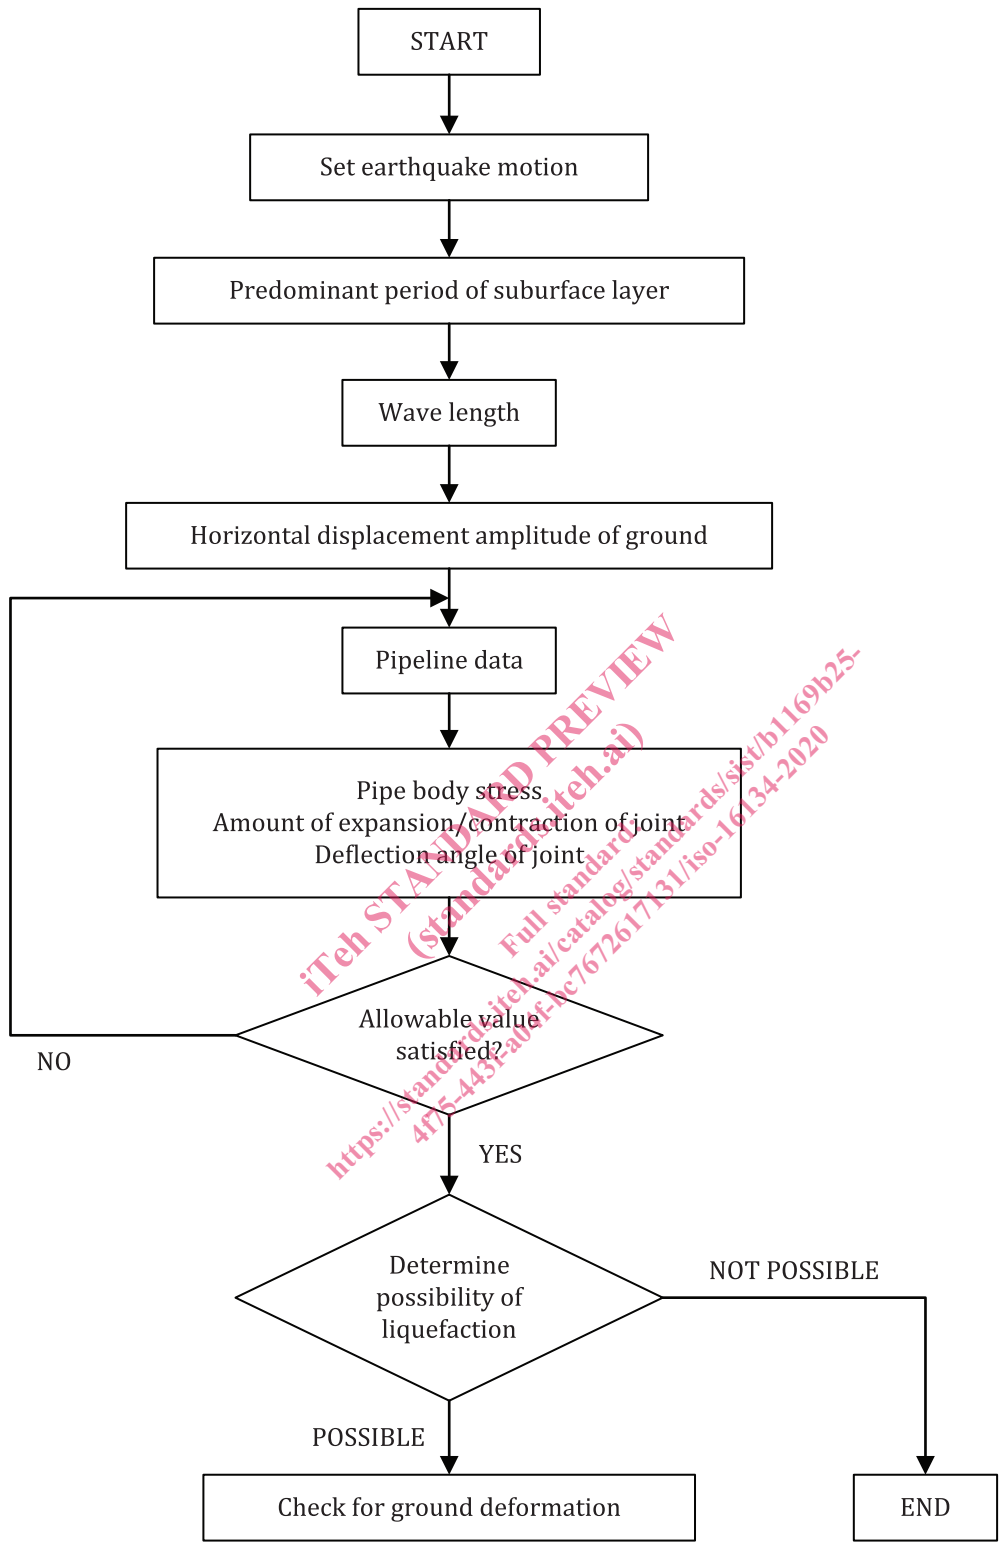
START

Set earthquake motion

Predominant period of suburface layer

Wave length

Horizontal displacement amplitude of ground

Pipeline data

Pipe body stress
Amount of expansion/contraction of joint
Deflection angle of joint

iTeh STANDARD PREVIEW
(standards.iteh.ai)
Full standard:
https://standards.iteh.ai/catalog/standards/sist/b1169b25-4f75-4431-a0ef-bc7672617131/iso-16134-2020

Allowable value satisfied?

NO

YES

Determine possibility of liquefaction

NOT POSSIBLE

POSSIBLE

Check for ground deformation

END